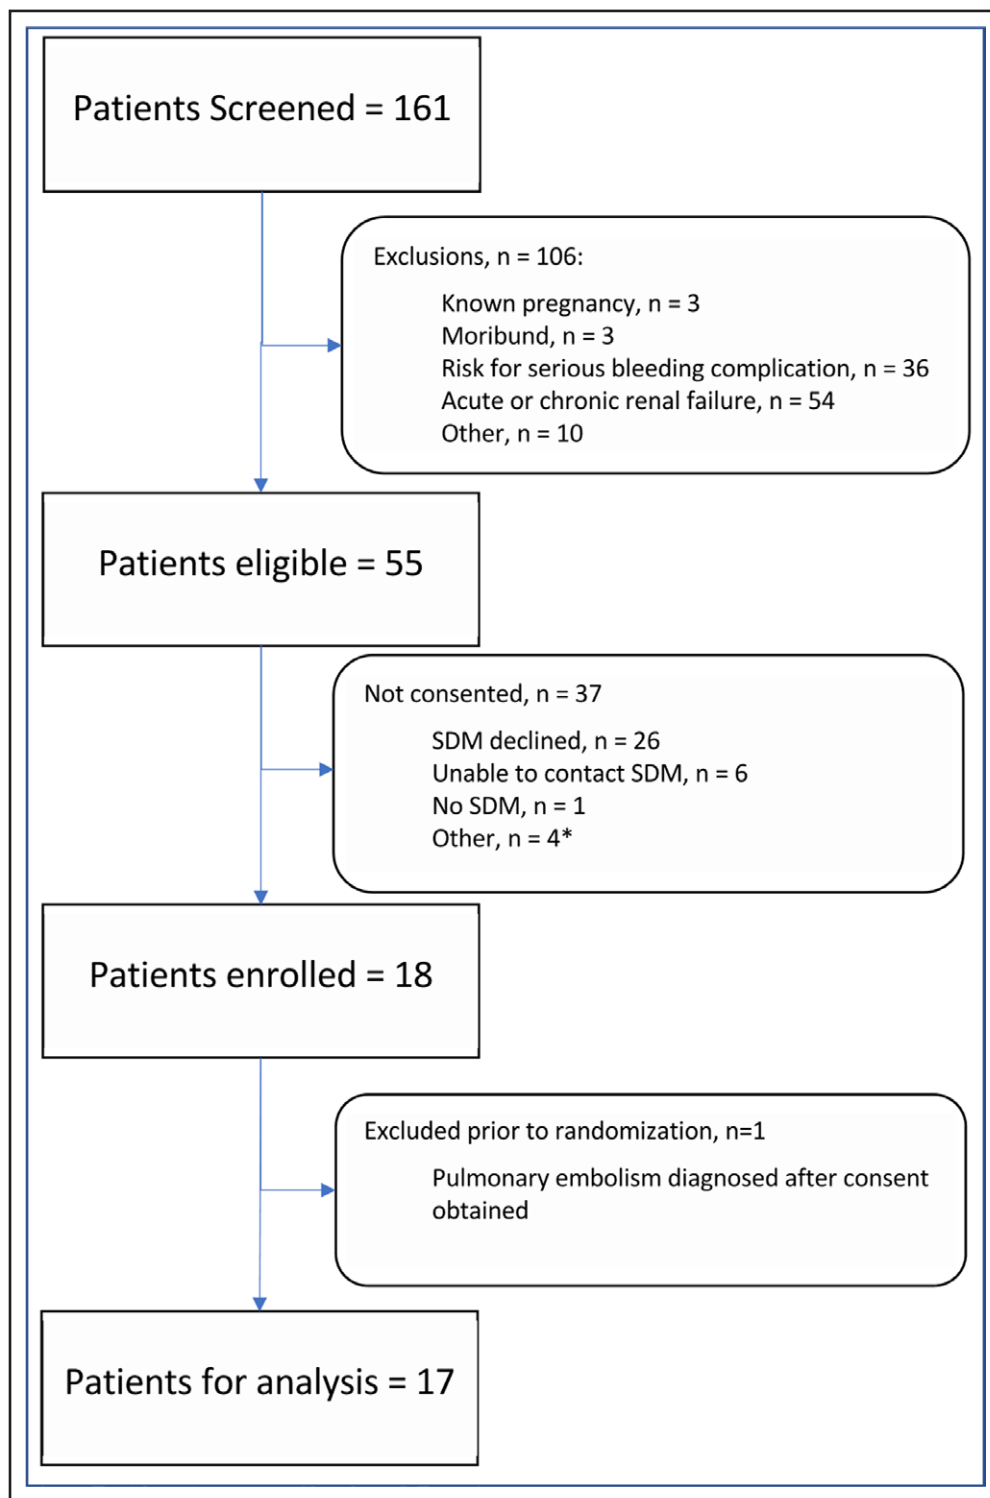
Patients Screened = 161

Exclusions, n = 106:

Known pregnancy, n = 3
Moribund, n = 3
Risk for serious bleeding complication, n = 36
Acute or chronic renal failure, n = 54
Other, n = 10

Patients eligible = 55

Not consented, n = 37

SDM declined, n = 26
Unable to contact SDM, n = 6
No SDM, n = 1
Other, n = 4*

Patients enrolled = 18

Excluded prior to randomization, n=1

Pulmonary embolism diagnosed after consent obtained

Patients for analysis = 17